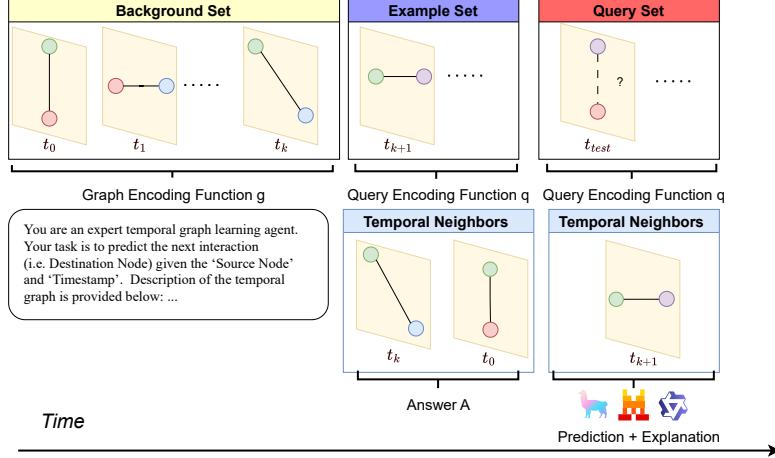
Background Set

$t_0$ $t_1$ ..... $t_k$

Example Set

.....

$t_{k+1}$

Query Set

?

.....

$t_{test}$

Graph Encoding Function g

Query Encoding Function q

Query Encoding Function q

You are an expert temporal graph learning agent. Your task is to predict the next interaction (i.e. Destination Node) given the 'Source Node' and 'Timestamp'. Description of the temporal graph is provided below: ...

Temporal Neighbors

$t_k$ $t_0$

Temporal Neighbors

$t_{k+1}$

Answer A

Time

Prediction + Explanation